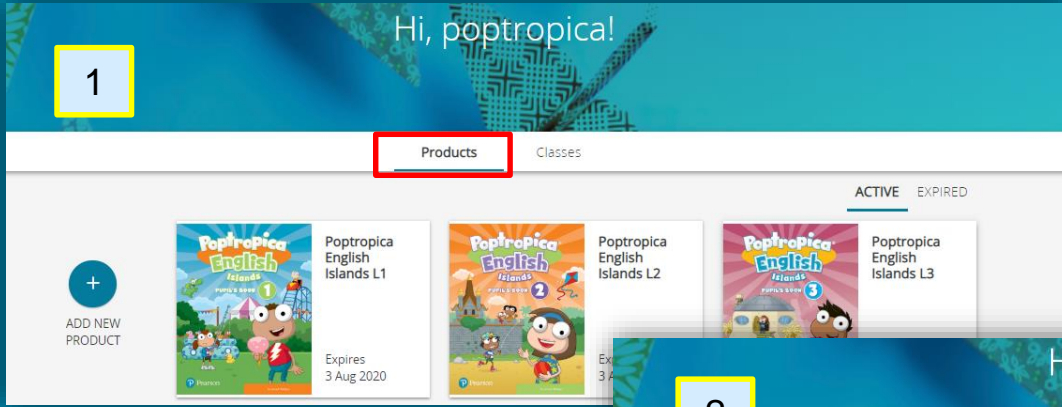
Hi, poptropica!

1

Products Classes

ACTIVE EXPIRED

+

ADD NEW PRODUCT

Poptropica English Islands Pupil's Book 1

Pearson

Poptropica English Islands L1

Expires 3 Aug 2020

Poptropica English Islands Pupil's Book 2

Pearson

Poptropica English Islands L2

Exp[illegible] 3 A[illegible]

Poptropica English Islands Pupil's Book 3

Poptropica English Islands L3

H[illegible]

2